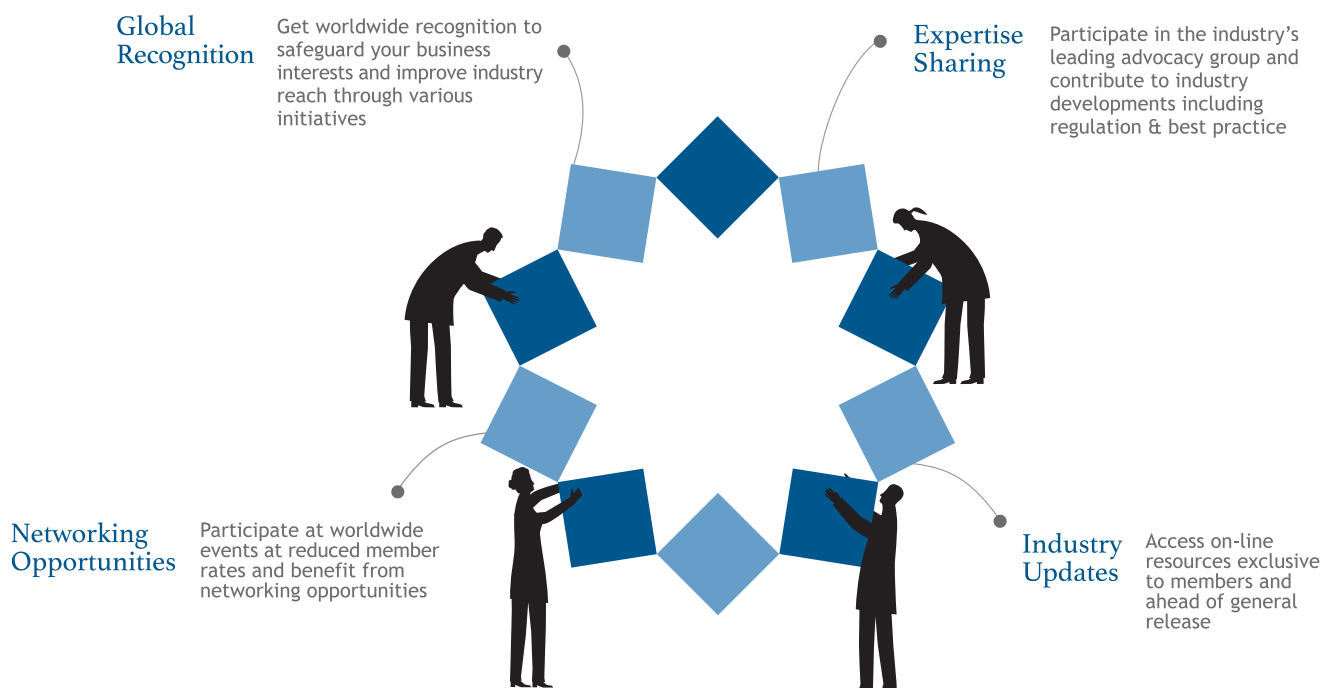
Global Recognition

Get worldwide recognition to safeguard your business interests and improve industry reach through various initiatives

Expertise Sharing

Participate in the industry's leading advocacy group and contribute to industry developments including regulation & best practice

Networking Opportunities

Participate at worldwide events at reduced member rates and benefit from networking opportunities

Industry Updates

Access on-line resources exclusive to members and ahead of general release